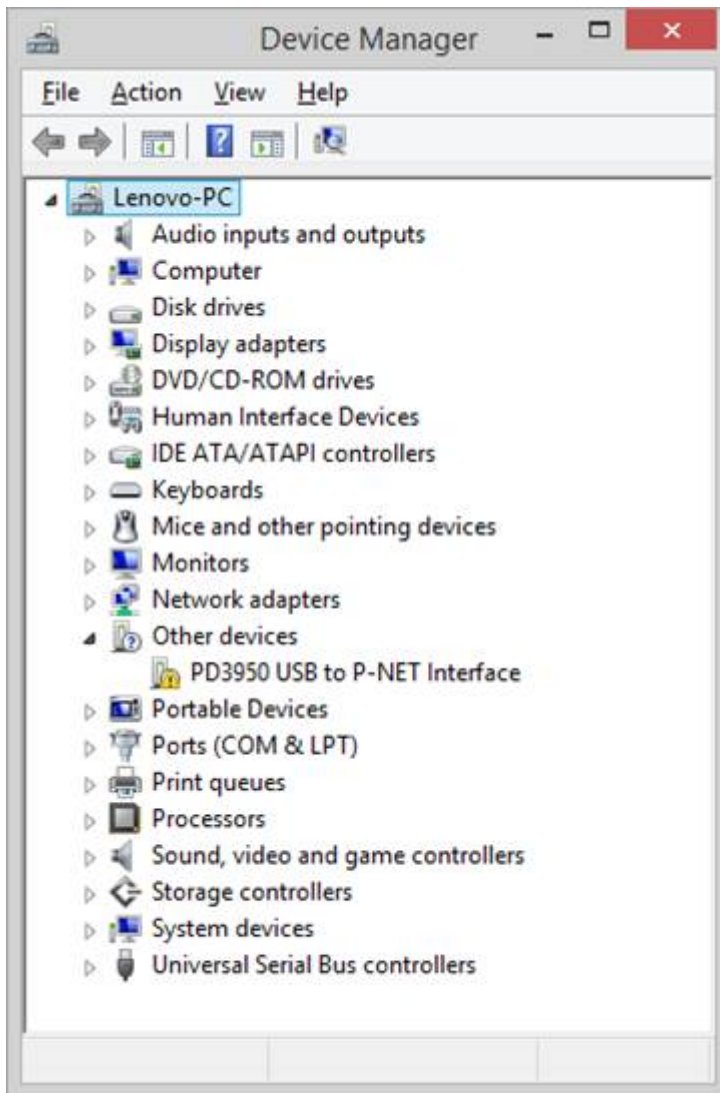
Device Manager

File Action View Help

Lenovo-PC
Audio inputs and outputs
Computer
Disk drives
Display adapters
DVD/CD-ROM drives
Human Interface Devices
IDE ATA/ATAPI controllers
Keyboards
Mice and other pointing devices
Monitors
Network adapters
Other devices
PD3950 USB to P-NET Interface
Portable Devices
Ports (COM & LPT)
Print queues
Processors
Sound, video and game controllers
Storage controllers
System devices
Universal Serial Bus controllers